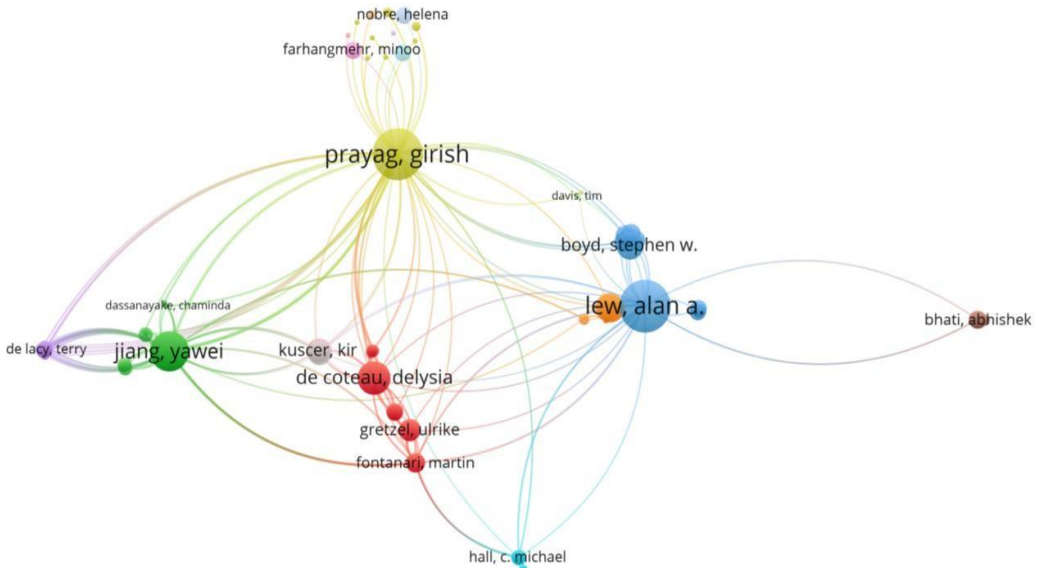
nobre, helena
farhangmehr, minoo
prayag, girish
davis, tim
boyd, stephen w.
lew, alan a.
bhati, abhishek
dassanayake, chaminda
de lacy, terry
jiang, yawei
kuscer, kir
de coteau, delysia
gretzel, ulrike
fontanari, martin
hall, c. michael